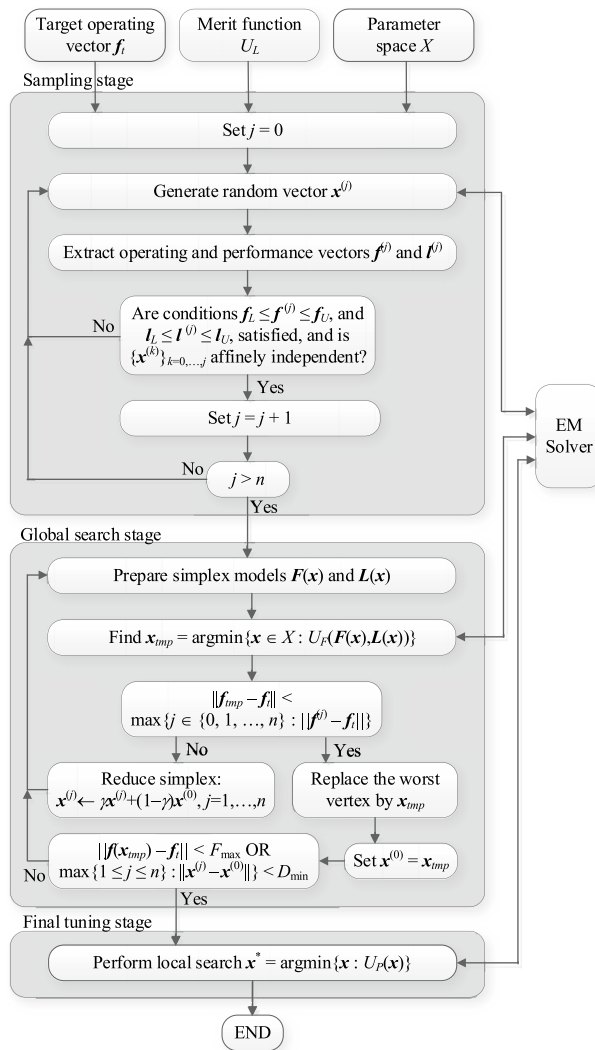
Target operating vector $\boldsymbol{f}_t$

Merit function $U_L$

Parameter space $X$

Sampling stage

Set $j = 0$

Generate random vector $\boldsymbol{x}^{(j)}$

Extract operating and performance vectors $\boldsymbol{f}^{(j)}$ and $\boldsymbol{l}^{(j)}$

Are conditions $\boldsymbol{f}_L \leq \boldsymbol{f}^{(j)} \leq \boldsymbol{f}_U$, and $\boldsymbol{l}_L \leq \boldsymbol{l}^{(j)} \leq \boldsymbol{l}_U$, satisfied, and is $\{\boldsymbol{x}^{(k)}\}_{k=0,\ldots,j}$ affinely independent?

No

Yes

Set $j = j + 1$

No

$j > n$

Yes

EM Solver

Global search stage

Prepare simplex models $\boldsymbol{F}(\boldsymbol{x})$ and $\boldsymbol{L}(\boldsymbol{x})$

Find $\boldsymbol{x}_{tmp} = \text{argmin}\{\boldsymbol{x} \in X : U_F(\boldsymbol{F}(\boldsymbol{x}),\boldsymbol{L}(\boldsymbol{x}))\}$

$||\boldsymbol{f}_{tmp} - \boldsymbol{f}_t|| <$ $\max\{j \in \{0, 1, \ldots, n\} : ||\boldsymbol{f}^{(j)} - \boldsymbol{f}_t||\}$

No

Yes

Reduce simplex: $\boldsymbol{x}^{(j)} \leftarrow \gamma\boldsymbol{x}^{(j)}+(1-\gamma)\boldsymbol{x}^{(0)}, j=1,\ldots,n$

Replace the worst vertex by $\boldsymbol{x}_{tmp}$

$||\boldsymbol{f}(\boldsymbol{x}_{tmp}) - \boldsymbol{f}_t|| < F_{\max}$ OR $\max\{1 \leq j \leq n\} : ||\boldsymbol{x}^{(j)} - \boldsymbol{x}^{(0)}||\} < D_{\min}$

Set $\boldsymbol{x}^{(0)} = \boldsymbol{x}_{tmp}$

No

Yes

Final tuning stage

Perform local search $\boldsymbol{x}^* = \text{argmin}\{\boldsymbol{x} : U_P(\boldsymbol{x})\}$

END